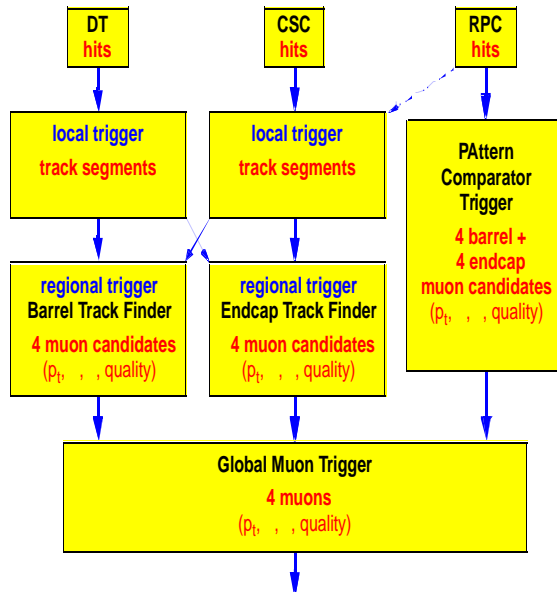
DT
hits

CSC
hits

RPC
hits

local trigger
track segments

local trigger
track segments

PAttern Comparator Trigger
4 barrel + 4 endcap muon candidates
($p_t$, , , quality)

regional trigger
Barrel Track Finder
4 muon candidates
($p_t$, , , quality)

regional trigger
Endcap Track Finder
4 muon candidates
($p_t$, , , quality)

Global Muon Trigger
4 muons
($p_t$, , , quality)